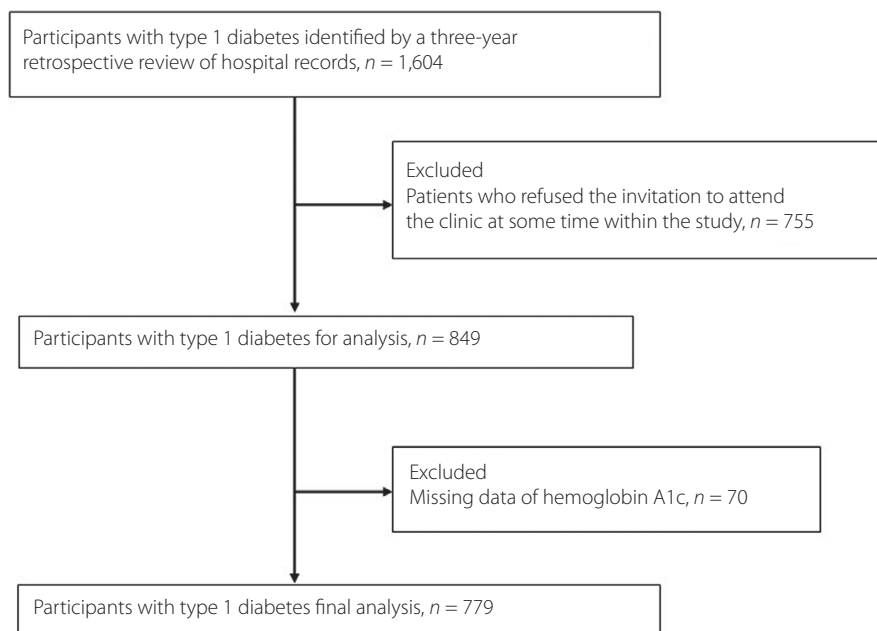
Participants with type 1 diabetes identified by a three-year retrospective review of hospital records, $n = 1,604$

Excluded
Patients who refused the invitation to attend the clinic at some time within the study, $n = 755$

Participants with type 1 diabetes for analysis, $n = 849$

Excluded
Missing data of hemoglobin A1c, $n = 70$

Participants with type 1 diabetes final analysis, $n = 779$